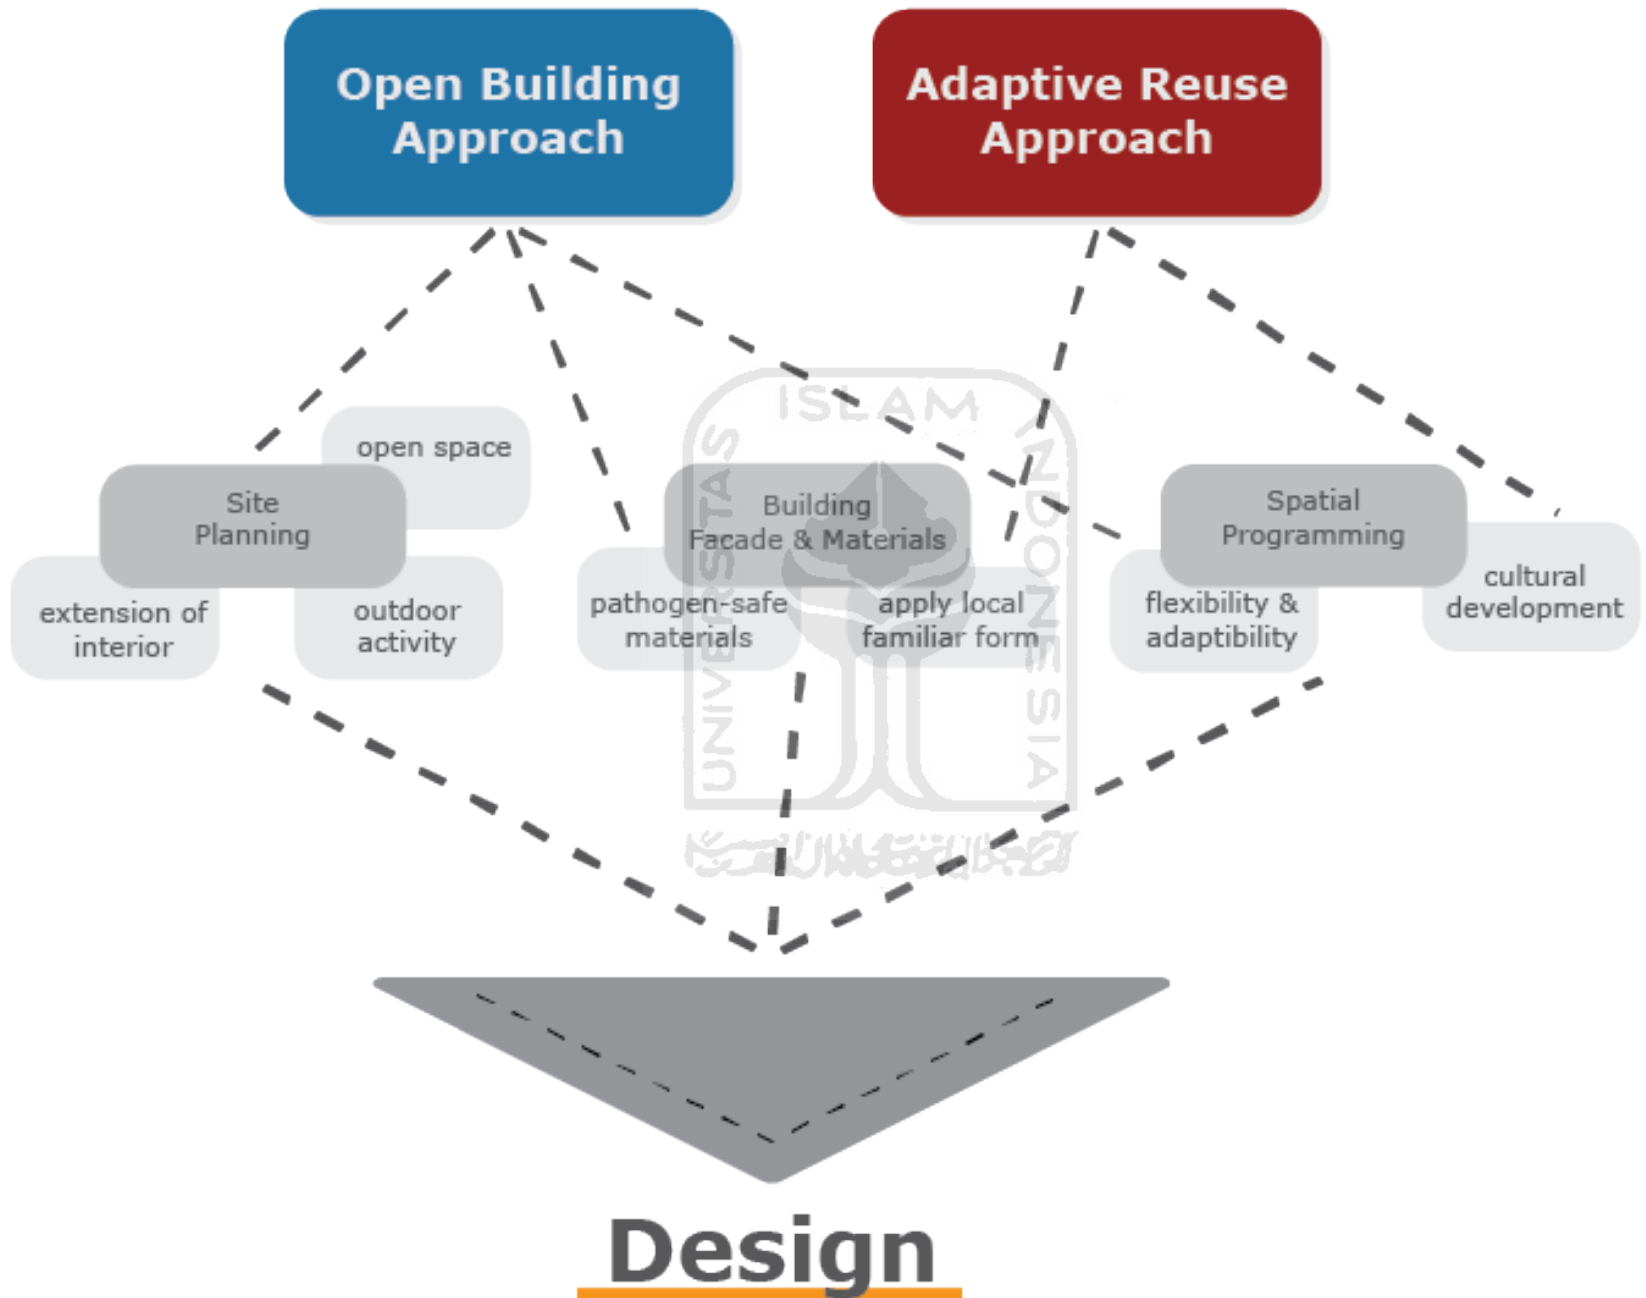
Open Building Approach

Adaptive Reuse Approach

open space

Site Planning

extension of interior

outdoor activity

Building Facade & Materials

pathogen-safe materials

apply local familiar form

Spatial Programming

flexibility & adaptibility

cultural development

ISLAM

UNIVERSITAS

INDONESIA

Design